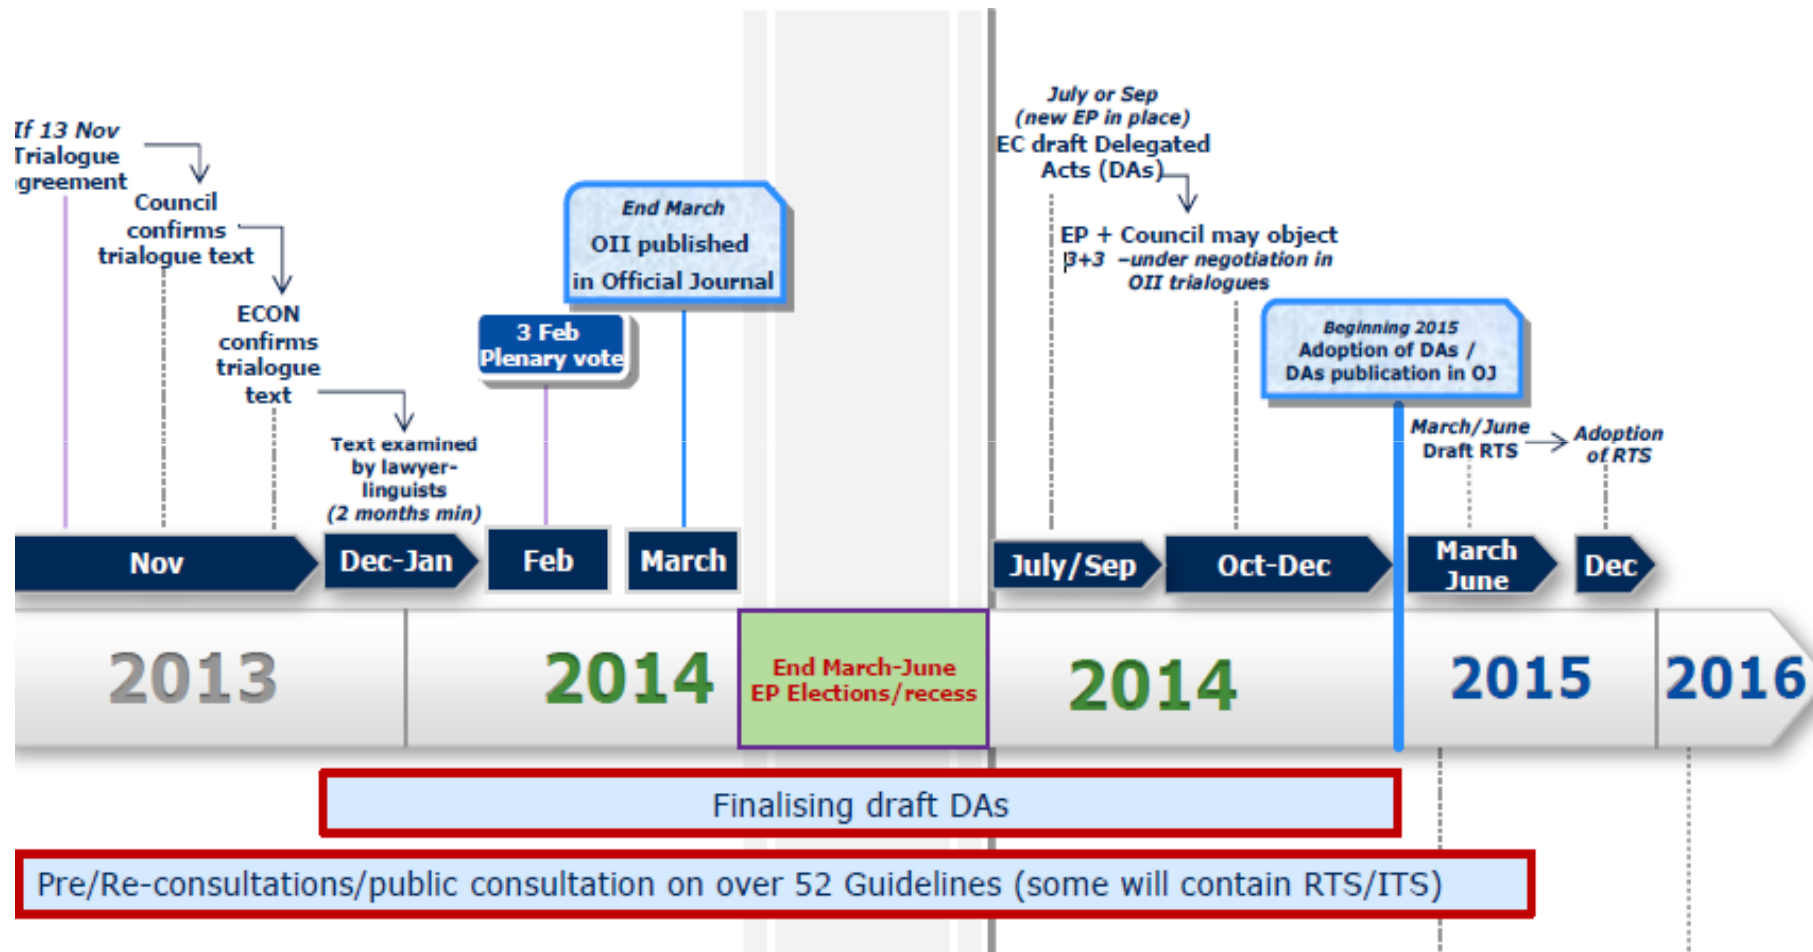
If 13 Nov
Trialogue
greement

Council
confirms
trialogue text

ECON
confirms
trialogue
text

Text examined
by lawyer-
linguists
(2 months min)

3 Feb
Plenary vote

End March
OII published
in Official Journal

July or Sep
(new EP in place)
EC draft Delegated
Acts (DAs)

EP + Council may object
3+3 –under negotiation in
OII trialogues

Beginning 2015
Adoption of DAs /
DAs publication in OJ

March/June
Draft RTS

Adoption
of RTS

Nov
Dec-Jan
Feb
March
July/Sep
Oct-Dec
March
June
Dec

2013
2014
End March-June
EP Elections/recess
2014
2015
2016

Finalising draft DAs

Pre/Re-consultations/public consultation on over 52 Guidelines (some will contain RTS/ITS)